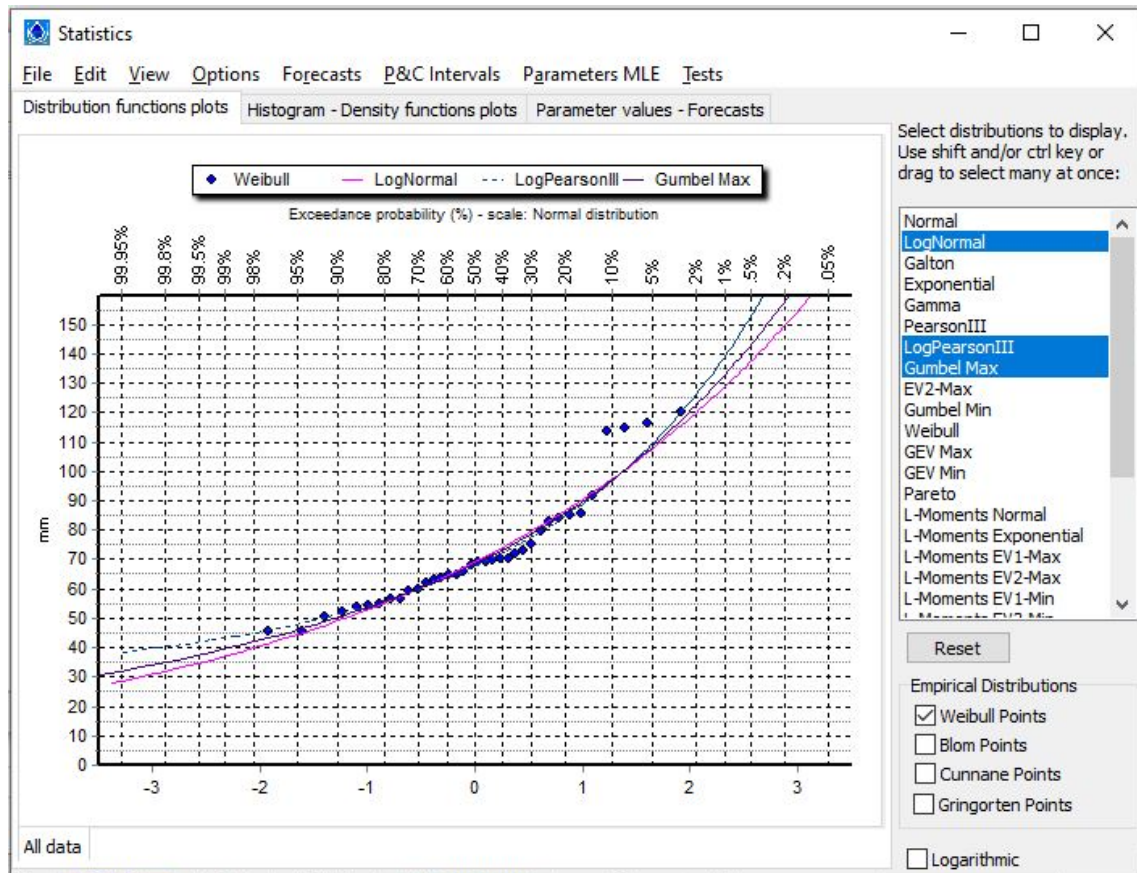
Statistics

File Edit View Options Forecasts P&C Intervals Parameters MLE Tests

Distribution functions plots | Histogram - Density functions plots | Parameter values - Forecasts

Weibull LogNormal LogPearsonIII Gumbel Max

Exceedance probability (%) - scale: Normal distribution

99.95% 99.8% 99.5% 99% 98% 95% 90% 80% 70% 60% 50% 40% 30% 20% 10% 5% 2% 1% .5% .2% .05%

150
140
130
120
110
100
90
80
70
60
50
40
30
20
10
0

mm

-3 -2 -1 0 1 2 3

All data

Select distributions to display. Use shift and/or ctrl key or drag to select many at once:

Normal
LogNormal
Galton
Exponential
Gamma
PearsonIII
LogPearsonIII
Gumbel Max
EV2-Max
Gumbel Min
Weibull
GEV Max
GEV Min
Pareto
L-Moments Normal
L-Moments Exponential
L-Moments EV1-Max
L-Moments EV2-Max
L-Moments EV1-Min

Reset

Empirical Distributions
Weibull Points
Blom Points
Cunnane Points
Gringorten Points

Logarithmic